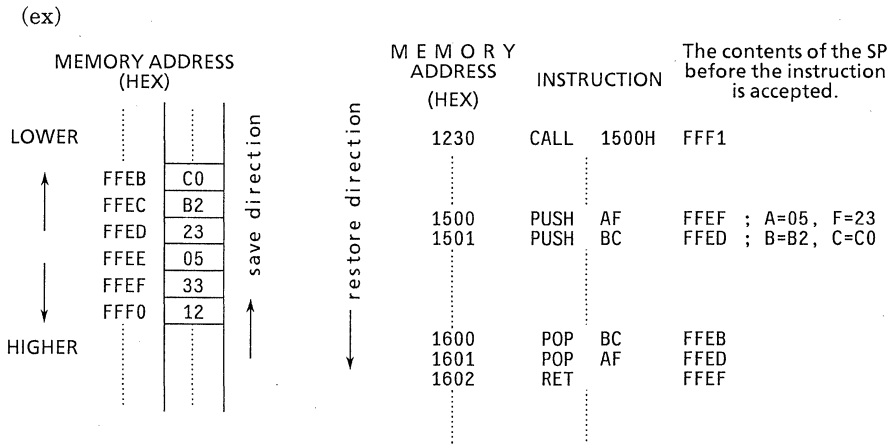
(ex)

MEMORY ADDRESS (HEX)

LOWER

HIGHER

| | |
|---|---|
| FFEB | C0 |
| FFEC | B2 |
| FFED | 23 |
| FFEE | 05 |
| FFEF | 33 |
| FFF0 | 12 |

save direction

restore direction

| MEMORY ADDRESS (HEX) | INSTRUCTION | | The contents of the SP before the instruction is accepted. |
|---|---|---|---|
| 1230 | CALL | 1500H | FFF1 |
| 1500 | PUSH | AF | FFEF ; A=05, F=23 |
| 1501 | PUSH | BC | FFED ; B=B2, C=C0 |
| 1600 | POP | BC | FFEB |
| 1601 | POP | AF | FFED |
| 1602 | RET | | FFEF |